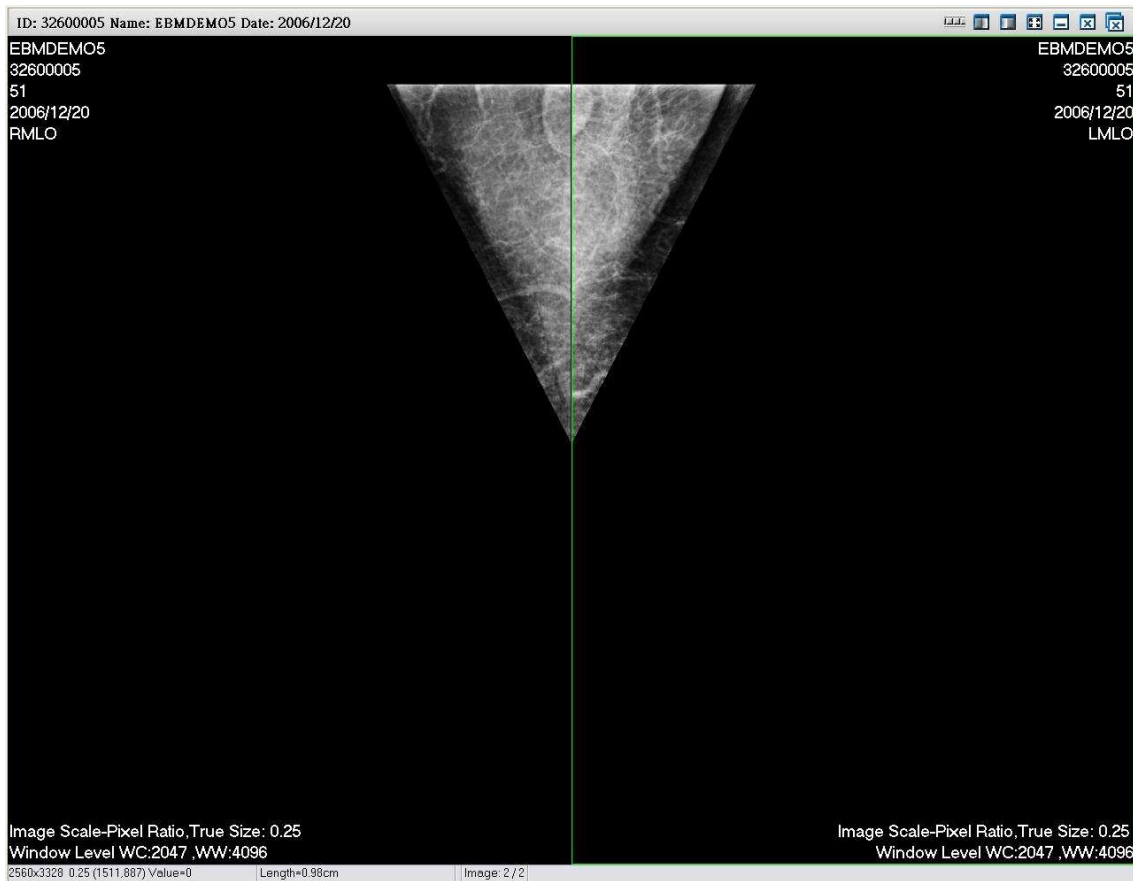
ID: 32600005 Name: EBMDEMO5 Date: 2006/12/20

EBMDEMO5
32600005
51
2006/12/20
RMLO

EBMDEMO5
32600005
51
2006/12/20
LMLO

Image Scale-Pixel Ratio,True Size: 0.25
Window Level WC:2047 ,WW:4096

Image Scale-Pixel Ratio,True Size: 0.25
Window Level WC:2047 ,WW:4096

2560x3328 0.25 (1511,887) Value=0 Length=0.98cm Image: 2 / 2